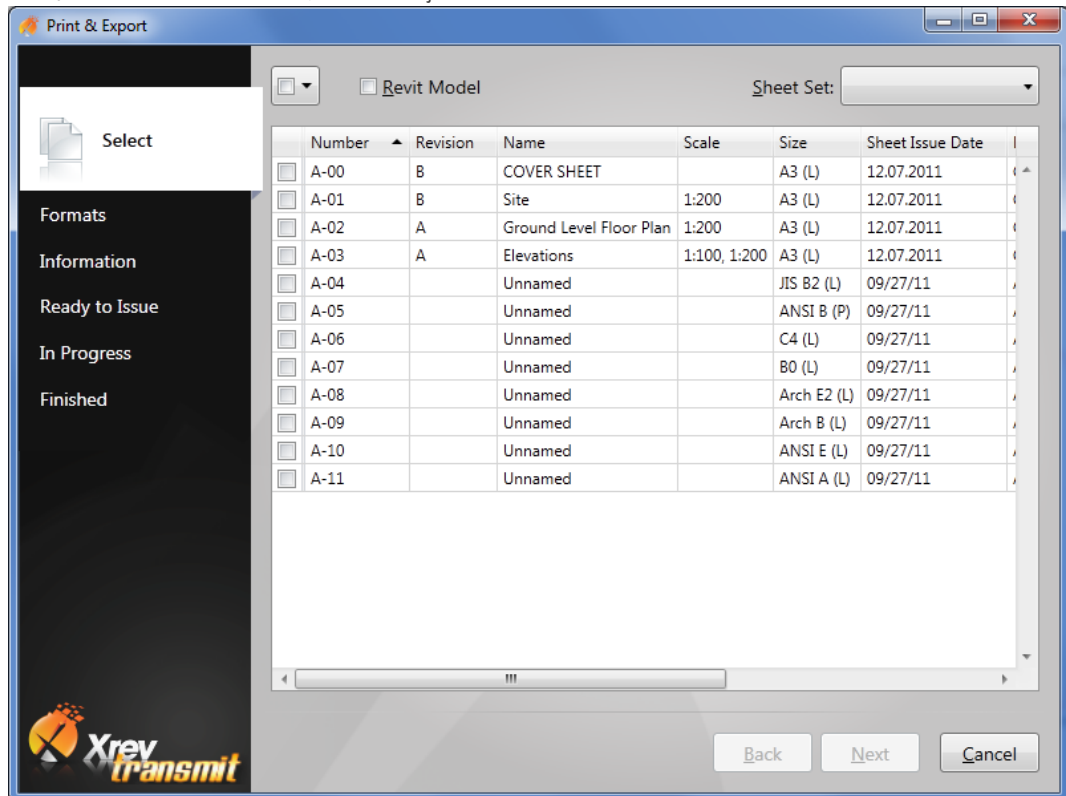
Print & Export

Select

Formats

Information

Ready to Issue

In Progress

Finished

Revit Model

Sheet Set:

| Number | Revision | Name | Scale | Size | Sheet Issue Date |
|---|---|---|---|---|---|
| A-00 | B | COVER SHEET | | A3 (L) | 12.07.2011 |
| A-01 | B | Site | 1:200 | A3 (L) | 12.07.2011 |
| A-02 | A | Ground Level Floor Plan | 1:200 | A3 (L) | 12.07.2011 |
| A-03 | A | Elevations | 1:100, 1:200 | A3 (L) | 12.07.2011 |
| A-04 | | Unnamed | | JIS B2 (L) | 09/27/11 |
| A-05 | | Unnamed | | ANSI B (P) | 09/27/11 |
| A-06 | | Unnamed | | C4 (L) | 09/27/11 |
| A-07 | | Unnamed | | B0 (L) | 09/27/11 |
| A-08 | | Unnamed | | Arch E2 (L) | 09/27/11 |
| A-09 | | Unnamed | | Arch B (L) | 09/27/11 |
| A-10 | | Unnamed | | ANSI E (L) | 09/27/11 |
| A-11 | | Unnamed | | ANSI A (L) | 09/27/11 |

Xrev transmit

Back

Next

Cancel